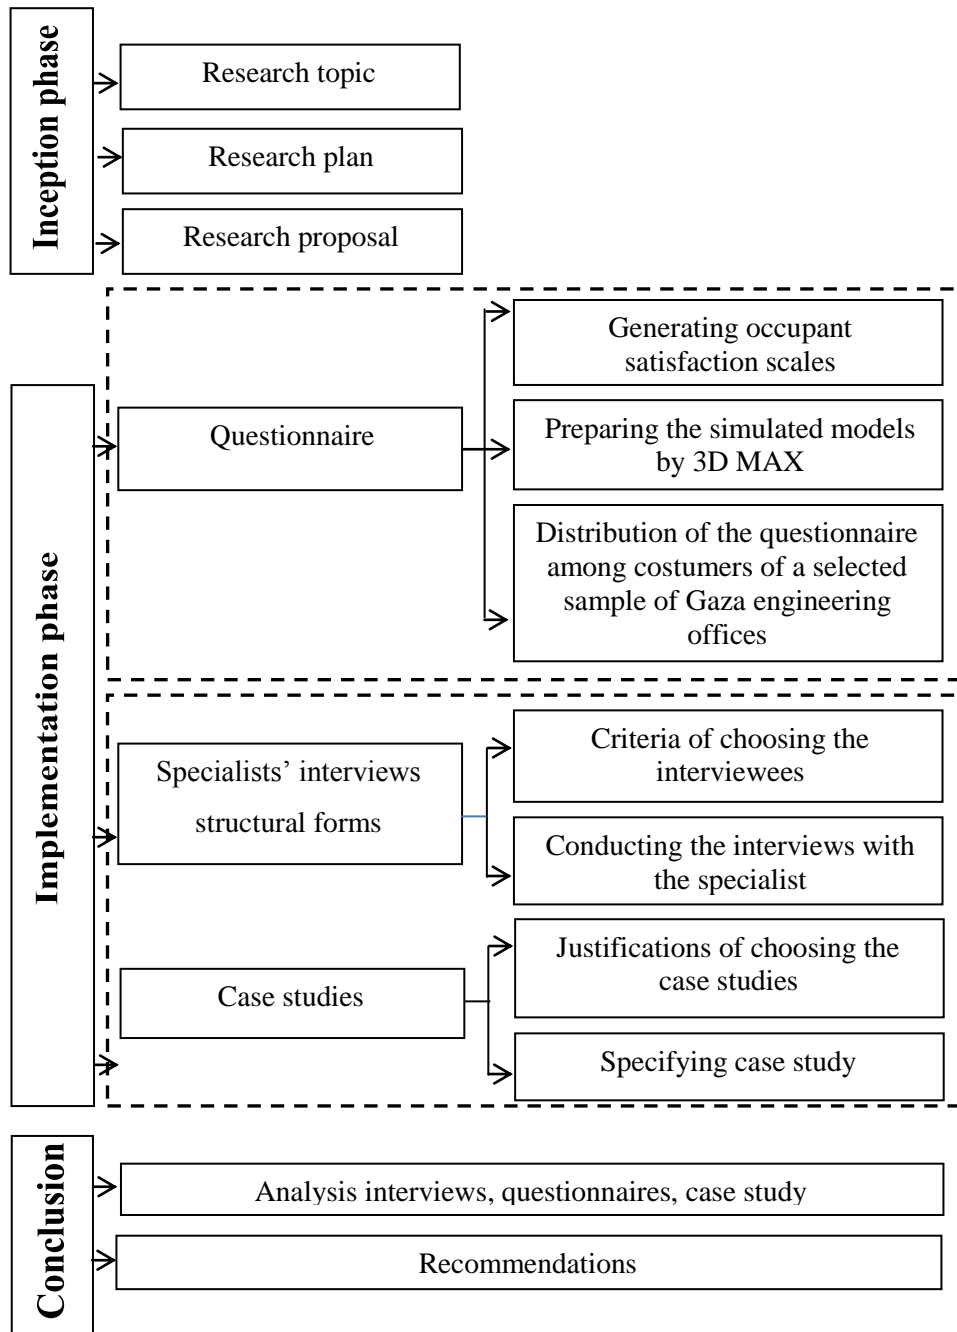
Inception phase

Research topic

Research plan

Research proposal

Implementation phase

Questionnaire

Generating occupant satisfaction scales

Preparing the simulated models by 3D MAX

Distribution of the questionnaire among costumers of a selected sample of Gaza engineering offices

Specialists' interviews structural forms

Criteria of choosing the interviewees

Conducting the interviews with the specialist

Case studies

Justifications of choosing the case studies

Specifying case study

Conclusion

Analysis interviews, questionnaires, case study

Recommendations